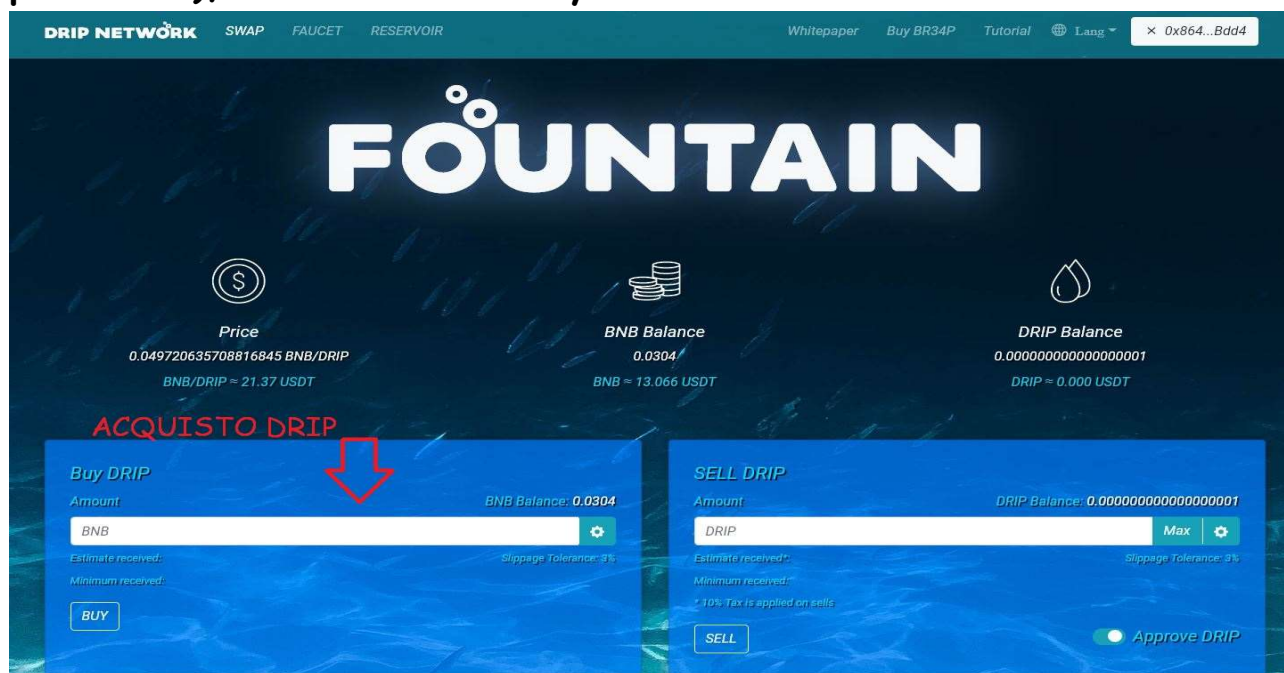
DRIP NETWORK SWAP FAUCET RESERVOIR Whitepaper Buy BR34P Tutorial Lang × 0x864...Bdd4

FOUNTAIN

Price
0.049720635708816845 BNB/DRIP
BNB/DRIP ≈ 21.37 USDT

BNB Balance
0.0304
BNB ≈ 13.066 USDT

DRIP Balance
0.000000000000000001
DRIP ≈ 0.000 USDT

ACQUISTO DRIP

Buy DRIP
Amount
BNB Balance: 0.0304
BNB
Estimate received:
Slippage Tolerance: 3%
Minimum received:
BUY

SELL DRIP
Amount
DRIP Balance: 0.000000000000000001
DRIP
Max
Estimate received*:
Slippage Tolerance: 3%
Minimum received:*
* 10% Tax is applied on sells
SELL
Approve DRIP